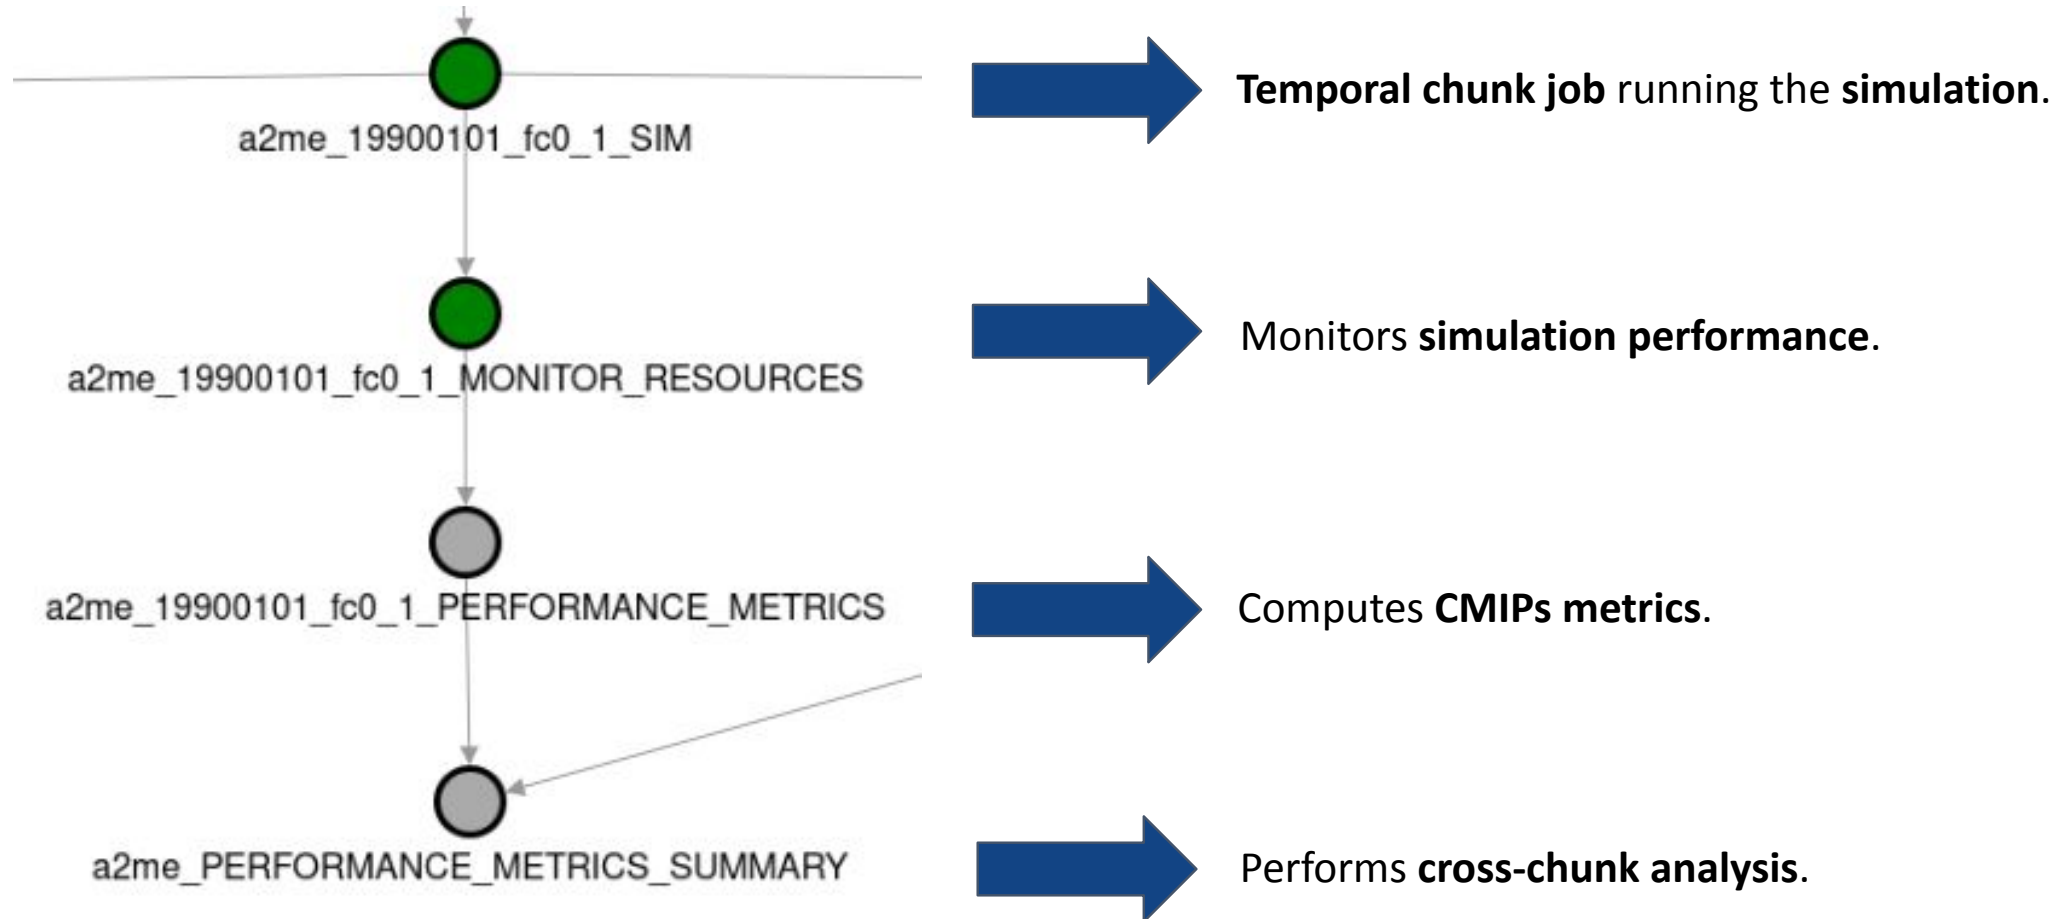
a2me_19900101_fc0_1_SIM

Temporal chunk job running the simulation.

a2me_19900101_fc0_1_MONITOR_RESOURCES

Monitors simulation performance.

a2me_19900101_fc0_1_PERFORMANCE_METRICS

Computes CMIPs metrics.

a2me_PERFORMANCE_METRICS_SUMMARY

Performs cross-chunk analysis.